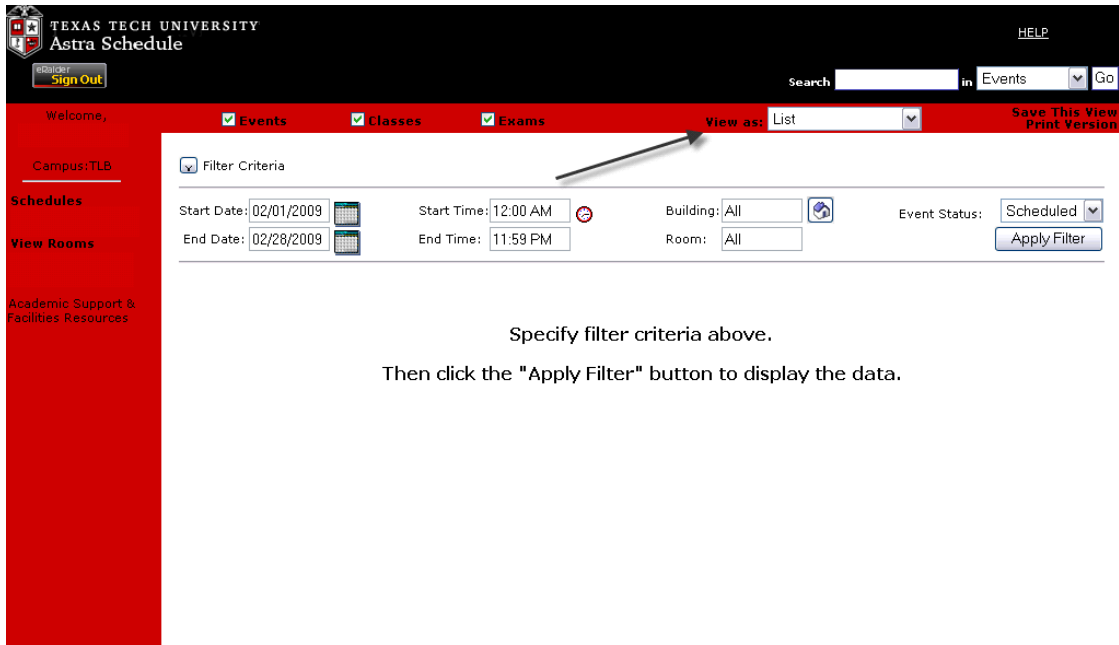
TEXAS TECH UNIVERSITY
Astra Schedule

eRaider
Sign Out

HELP

Search [] in Events Go

Welcome,

Events Classes Exams View as: List

Save This View
Print Version

Campus:TLB

Schedules

View Rooms

Academic Support & Facilities Resources

Filter Criteria

Start Date: 02/01/2009 Start Time: 12:00 AM Building: All Event Status: Scheduled

End Date: 02/28/2009 End Time: 11:59 PM Room: All Apply Filter

Specify filter criteria above.

Then click the "Apply Filter" button to display the data.